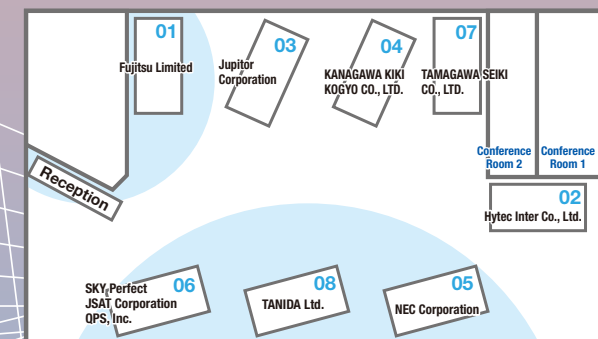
01
Fujitsu Limited

03
Jupitor Corporation

04
KANAGAWA KIKI KOGYO CO., LTD.

07
TAMAGAWA SEIKI CO., LTD.

Conference Room 2

Conference Room 1

Reception

02
Hytec Inter Co., Ltd.

06
SKY Perfect JSAT Corporation QPS, Inc.

08
TANIDA Ltd.

05
NEC Corporation